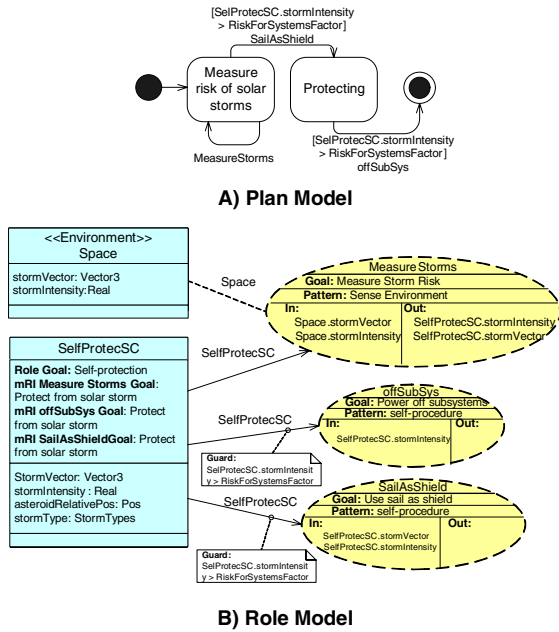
[SelProtecSC.stormIntensity > RiskForSystemsFactor]
SailAsShield

Measure risk of solar storms

Protecting

MeasureStorms

[SelProtecSC.stormIntensity > RiskForSystemsFactor]
offSubSys

A) Plan Model

<<Environment>>
Space

stormVector: Vector3
stormIntensity:Real

Space

MeasureStorms
Goal: Measure Storm Risk
Pattern: Sense Environment
In:
Space.stormVector
Space.stormIntensity
Out:
SelfProtecSC.stormIntensity
SelfProtecSC.stormVector

SelfProtecSC

Role Goal: Self-protection
mRI Measure Storms Goal: Protect from solar storm
mRI offSubSys Goal: Protect from solar storm
mRI SailAsShieldGoal: Protect from solar storm

StormVector: Vector3
stormIntensity : Real
asteroidRelativePos: Pos
stormType: StormTypes

SelfProtecSC

SelfProtecSC

offSubSys
Goal: Power off subsystems
Pattern: self-procedure
In:
SelfProtecSC.stormIntensity
Out:

Guard:
SelProtecSC.stormIntensity > RiskForSystemsFactor

SelfProtecSC

SailAsShield
Goal: Use sail as shield
Pattern: self-procedure
In:
SelfProtecSC.stormVector
SelfProtecSC.stormIntensity
Out:

Guard:
SelProtecSC.stormIntensity > RiskForSystemsFactor

B) Role Model